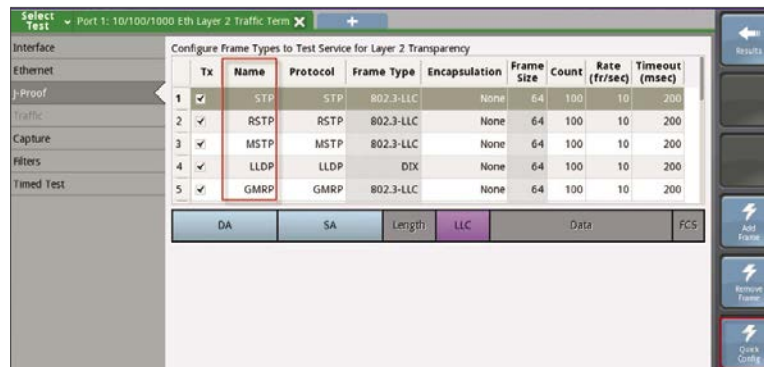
Select Test
Port 1: 10/100/1000 Eth Layer 2 Traffic Term
+

Interface
Ethernet
J-Proof
Traffic
Capture
Filters
Timed Test

Configure Frame Types to Test Service for Layer 2 Transparency

| | Tx | Name | Protocol | Frame Type | Encapsulation | Frame Size | Count | Rate (fr/sec) | Timeout (msec) |
|---|---|---|---|---|---|---|---|---|---|
| 1 | ✔ | STP | STP | 802.3-LLC | None | 64 | 100 | 10 | 200 |
| 2 | ✔ | RSTP | RSTP | 802.3-LLC | None | 64 | 100 | 10 | 200 |
| 3 | ✔ | MSTP | MSTP | 802.3-LLC | None | 64 | 100 | 10 | 200 |
| 4 | ✔ | LLDP | LLDP | DIX | None | 64 | 100 | 10 | 200 |
| 5 | ✔ | GMRP | GMRP | 802.3-LLC | None | 64 | 100 | 10 | 200 |

DA | SA | Length | LLC | Data | FCS

Results
Add Frame
Remove Frame
Quick Config